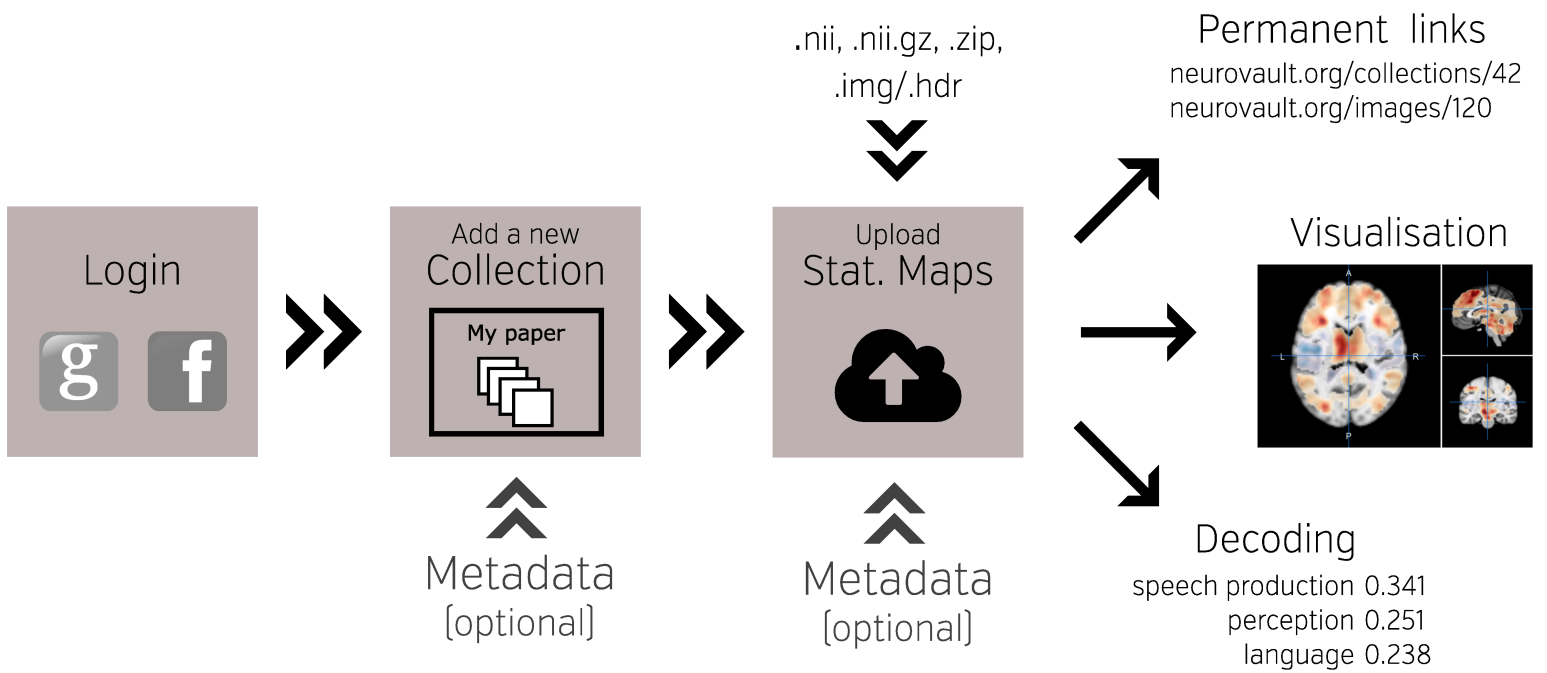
Login

g f

Add a new
Collection

My paper

Metadata
(optional)

.nii, .nii.gz, .zip,
.img/.hdr

Upload
Stat. Maps

Metadata
(optional)

Permanent links
neurovault.org/collections/42
neurovault.org/images/120

Visualisation

A
L R
P

Decoding
speech production 0.341
perception 0.251
language 0.238